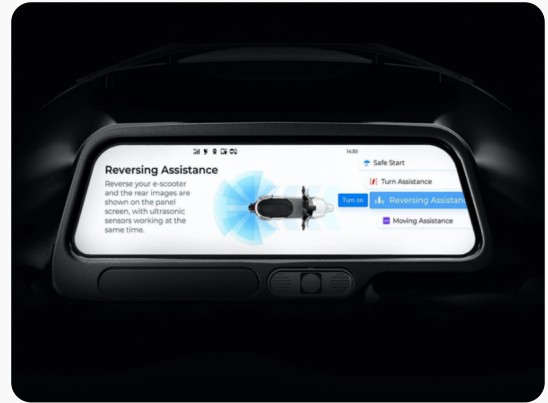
14:30

Reversing Assistance

Reverse your e-scooter and the rear images are shown on the panel screen, with ultrasonic sensors working at the same time.

Turn on

Safe Start

Turn Assistance

Reversing Assistance

Moving Assistance